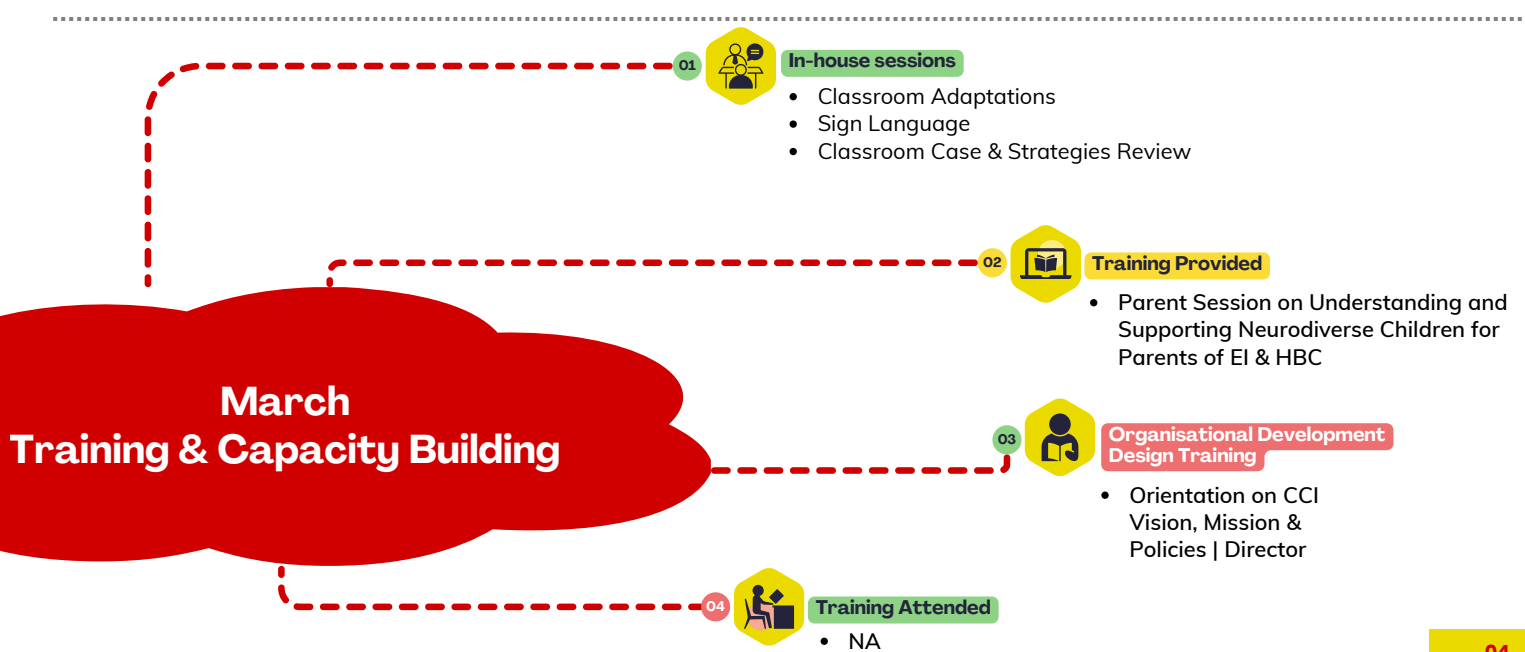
March
Training & Capacity Building

01 In-house sessions
- Classroom Adaptations
- Sign Language
- Classroom Case & Strategies Review

02 Training Provided
- Parent Session on Understanding and Supporting Neurodiverse Children for Parents of EI & HBC

03 Organisational Development Design Training
- Orientation on CCI Vision, Mission & Policies | Director

04 Training Attended
- NA

04